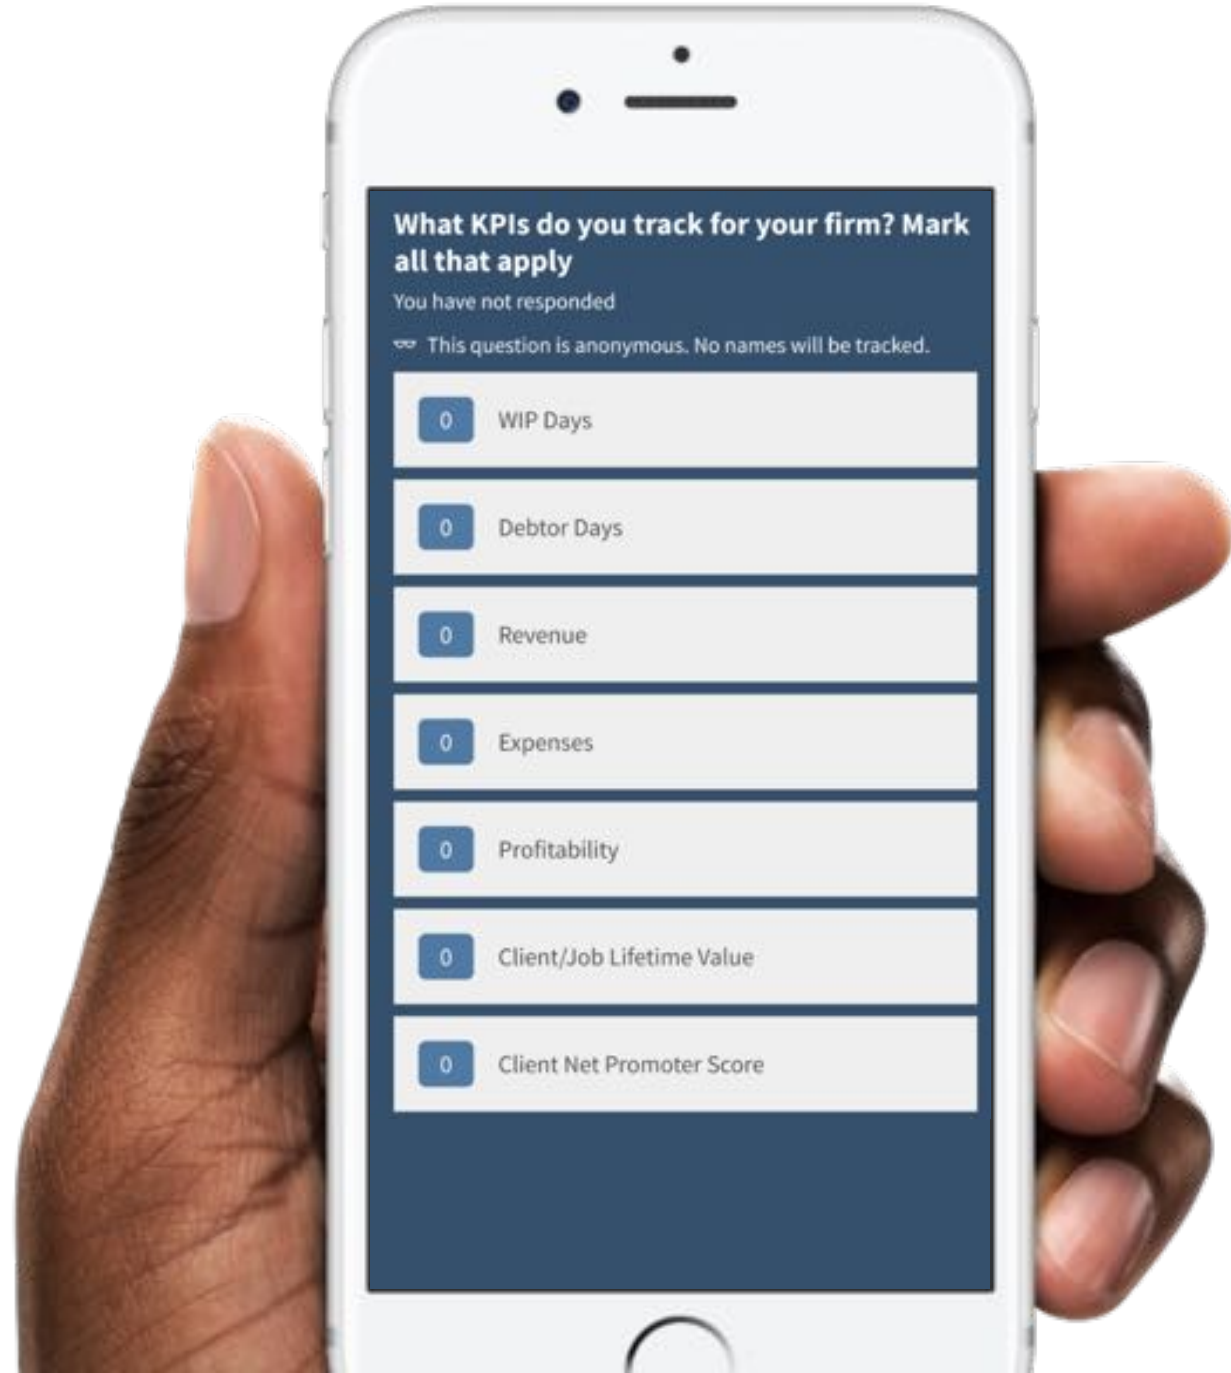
What KPIs do you track for your firm? Mark all that apply

You have not responded

This question is anonymous. No names will be tracked.

0 WIP Days

0 Debtor Days

0 Revenue

0 Expenses

0 Profitability

0 Client/Job Lifetime Value

0 Client Net Promoter Score